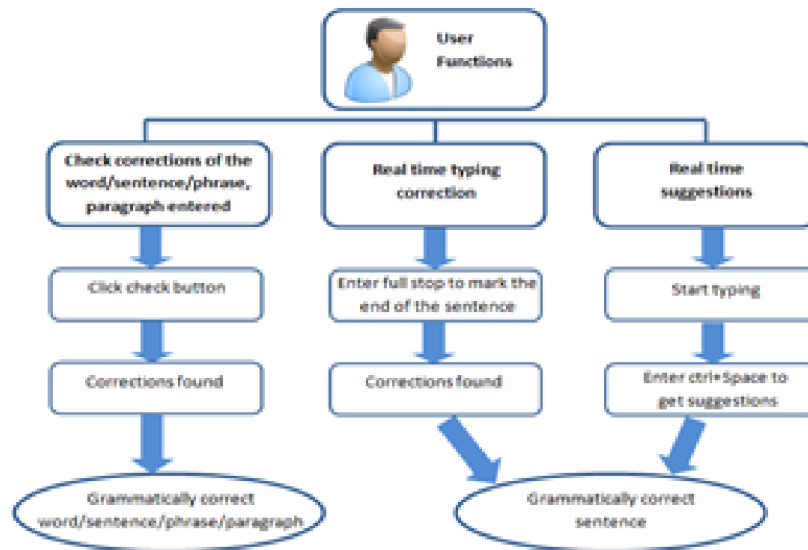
User Functions

Check corrections of the word/sentence/phrase, paragraph entered

Click check button

Corrections found

Grammatically correct word/sentence/phrase/paragraph

Real time typing correction

Enter full stop to mark the end of the sentence

Corrections found

Real time suggestions

Start typing

Enter ctrl+Space to get suggestions

Grammatically correct sentence